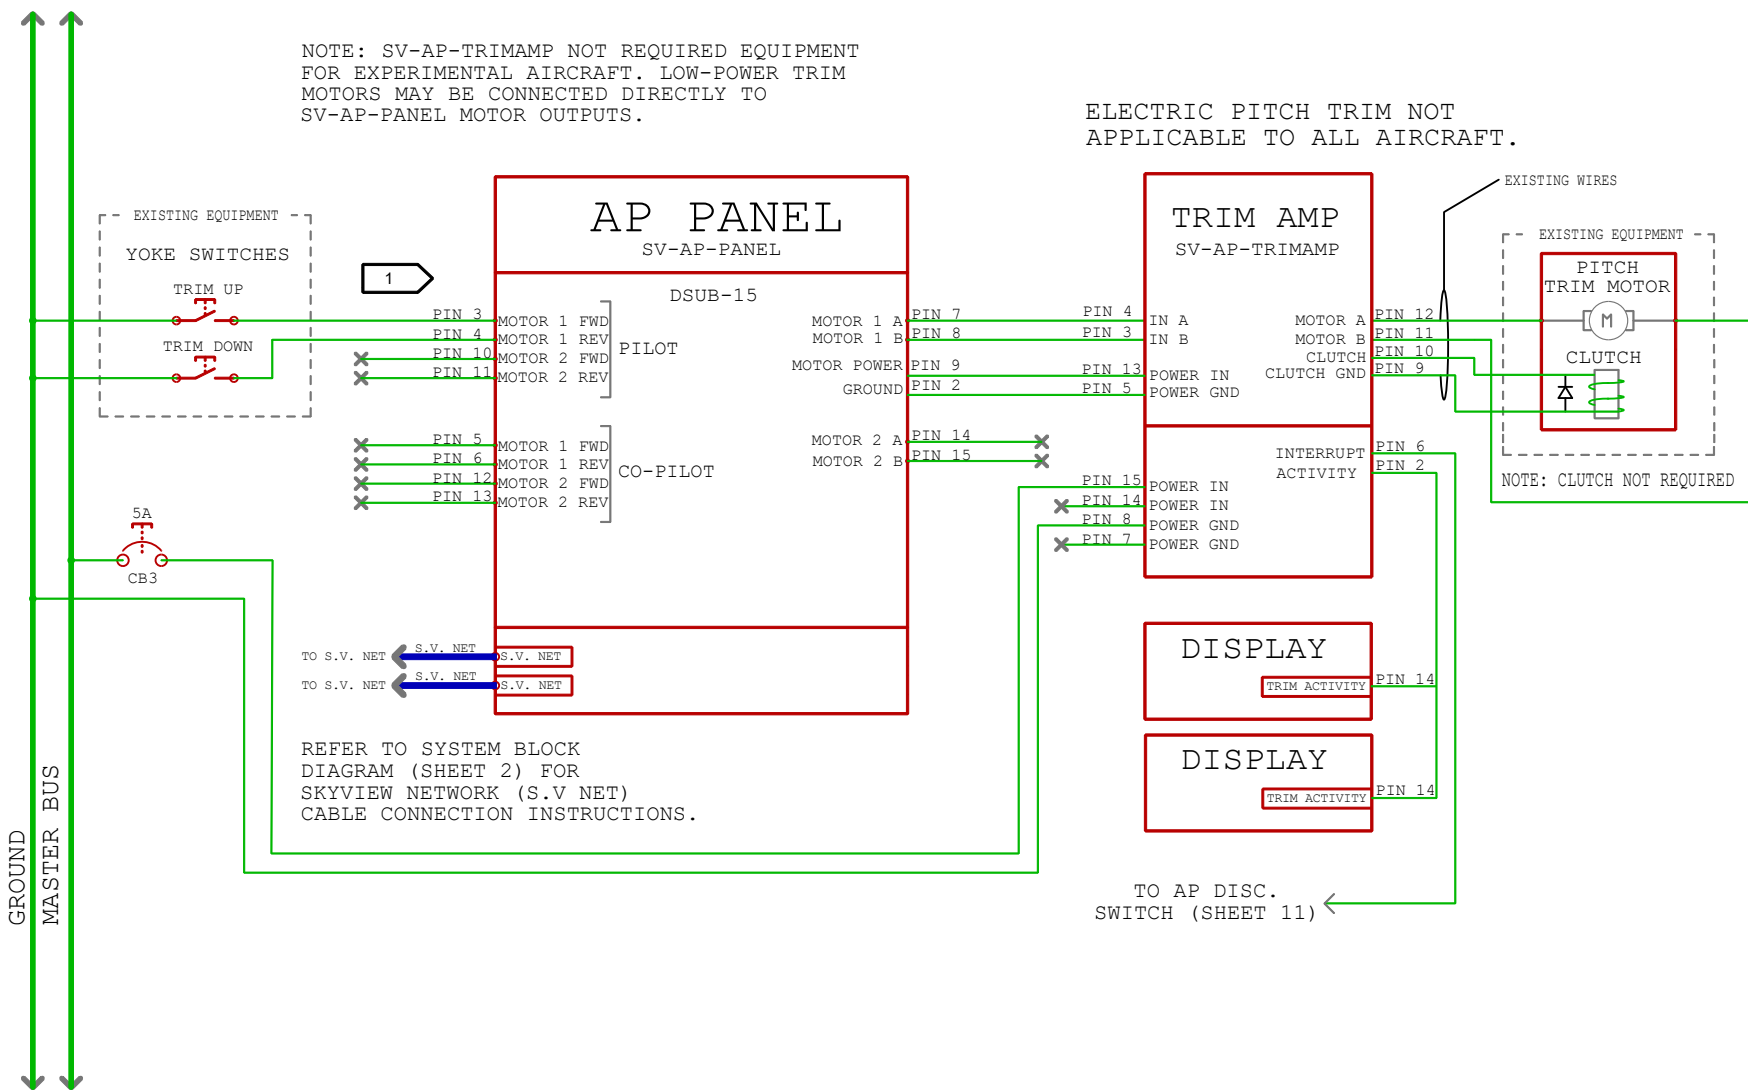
NOTE: SV-AP-TRIMAMP NOT REQUIRED EQUIPMENT FOR EXPERIMENTAL AIRCRAFT. LOW-POWER TRIM MOTORS MAY BE CONNECTED DIRECTLY TO SV-AP-PANEL MOTOR OUTPUTS.

ELECTRIC PITCH TRIM NOT APPLICABLE TO ALL AIRCRAFT.

EXISTING WIRES

EXISTING EQUIPMENT
YOKE SWITCHES
TRIM UP
TRIM DOWN

1

AP PANEL
SV-AP-PANEL
DSUB-15

PIN 3 MOTOR 1 FWD
PIN 4 MOTOR 1 REV
PIN 10 MOTOR 2 FWD
PIN 11 MOTOR 2 REV
PILOT

PIN 5 MOTOR 1 FWD
PIN 6 MOTOR 1 REV
PIN 12 MOTOR 2 FWD
PIN 13 MOTOR 2 REV
CO-PILOT

MOTOR 1 A PIN 7
MOTOR 1 B PIN 8
MOTOR POWER PIN 9
GROUND PIN 2
MOTOR 2 A PIN 14
MOTOR 2 B PIN 15

TRIM AMP
SV-AP-TRIMAMP

PIN 4 IN A
PIN 3 IN B
PIN 13 POWER IN
PIN 5 POWER GND
MOTOR A PIN 12
MOTOR B PIN 11
CLUTCH PIN 10
CLUTCH GND PIN 9
INTERRUPT ACTIVITY PIN 6
PIN 2
PIN 15 POWER IN
PIN 14 POWER IN
PIN 8 POWER GND
PIN 7 POWER GND

EXISTING EQUIPMENT
PITCH TRIM MOTOR
M
CLUTCH
NOTE: CLUTCH NOT REQUIRED

5A
CB3

TO S.V. NET S.V. NET S.V. NET
TO S.V. NET S.V. NET S.V. NET

DISPLAY
TRIM ACTIVITY PIN 14
DISPLAY
TRIM ACTIVITY PIN 14

REFER TO SYSTEM BLOCK DIAGRAM (SHEET 2) FOR SKYVIEW NETWORK (S.V NET) CABLE CONNECTION INSTRUCTIONS.

TO AP DISC. SWITCH (SHEET 11)

GROUND
MASTER BUS